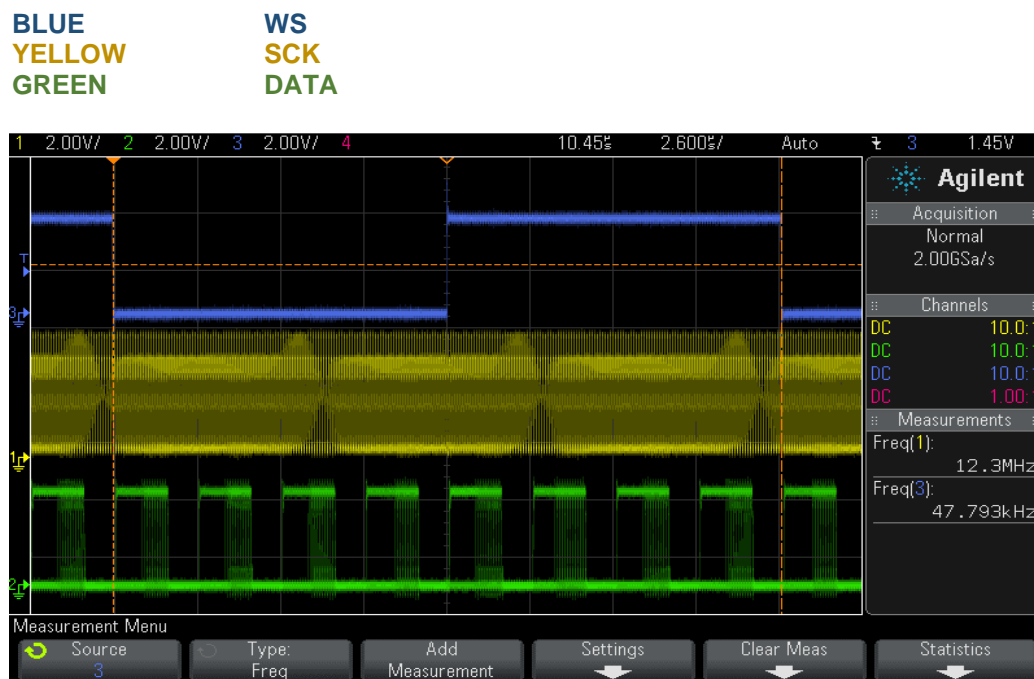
BLUE WS
YELLOW SCK
GREEN DATA

1 2.00V/ 2 2.00V/ 3 2.00V/ 4 10.45$\mu$s 2.600$\mu$s/ Auto 3 1.45V

Agilent

Acquisition
Normal
2.00GSa/s

Channels
DC 10.0:
DC 10.0:
DC 10.0:
DC 1.00:

Measurements
Freq(1):
12.3MHz
Freq(3):
47.793kHz

T
3
1
2

Measurement Menu
Source 3
Type: Freq
Add Measurement
Settings
Clear Meas
Statistics